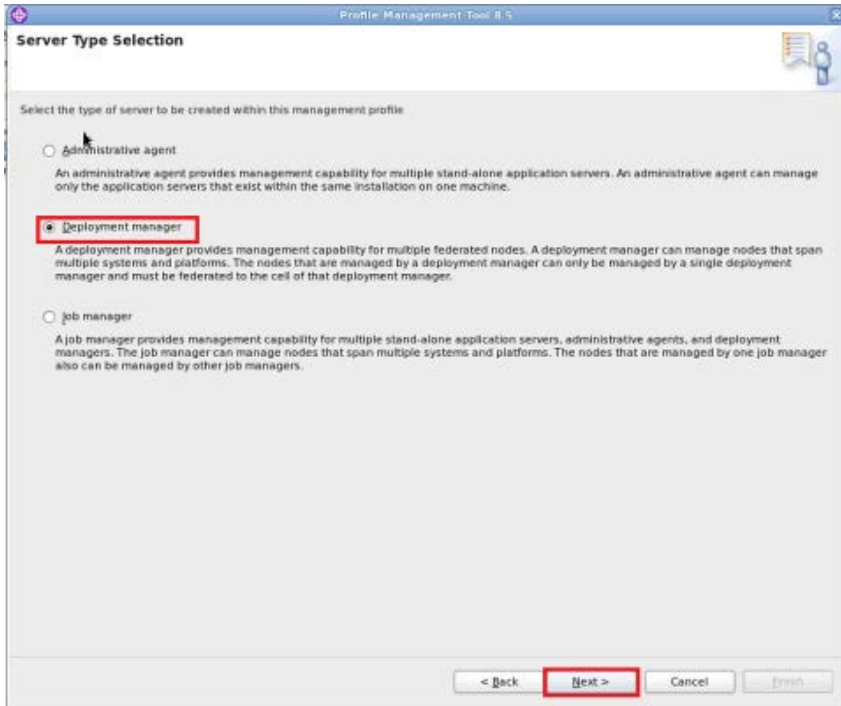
Profile Management Tool 8.5

Server Type Selection

Select the type of server to be created within this management profile

Administrative agent

An administrative agent provides management capability for multiple stand-alone application servers. An administrative agent can manage only the application servers that exist within the same installation on one machine.

Deployment manager

A deployment manager provides management capability for multiple federated nodes. A deployment manager can manage nodes that span multiple systems and platforms. The nodes that are managed by a deployment manager can only be managed by a single deployment manager and must be federated to the cell of that deployment manager.

Job manager

A job manager provides management capability for multiple stand-alone application servers, administrative agents, and deployment managers. The job manager can manage nodes that span multiple systems and platforms. The nodes that are managed by one job manager also can be managed by other job managers.

< Back Next > Cancel Finish